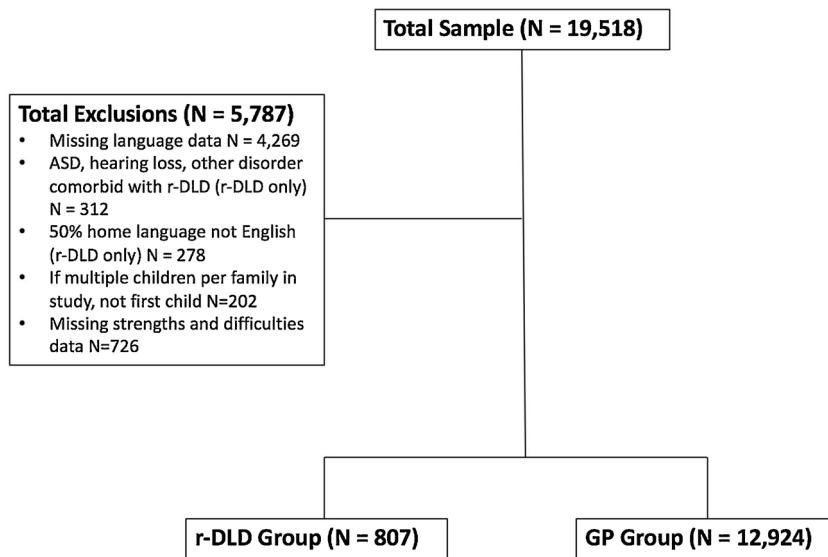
Total Sample (N = 19,518)

Total Exclusions (N = 5,787)
- Missing language data N = 4,269
- ASD, hearing loss, other disorder comorbid with r-DLD (r-DLD only) N = 312
- 50% home language not English (r-DLD only) N = 278
- If multiple children per family in study, not first child N=202
- Missing strengths and difficulties data N=726

r-DLD Group (N = 807)

GP Group (N = 12,924)